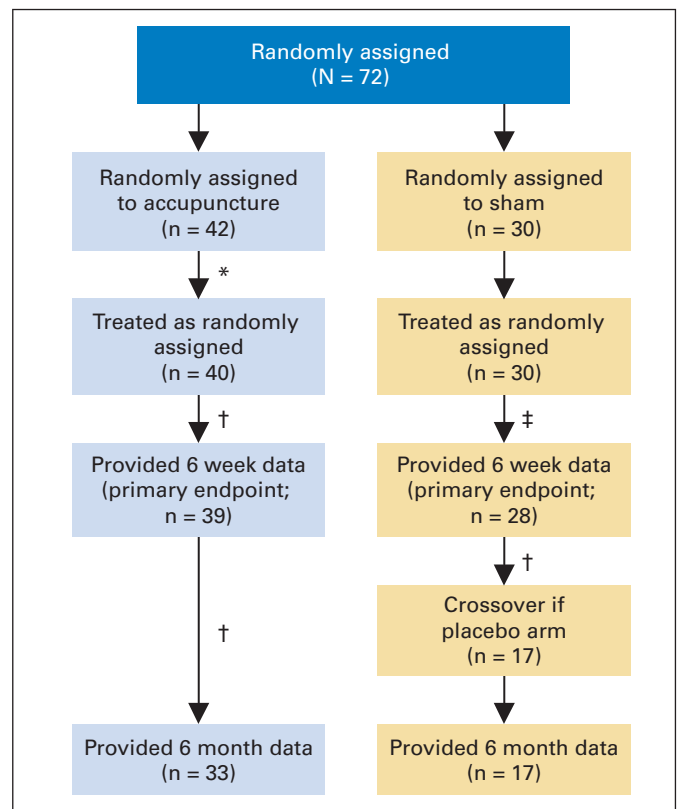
Randomly assigned
(N = 72)

Randomly assigned to accupuncture
(n = 42)

*

Treated as randomly assigned
(n = 40)

†

Provided 6 week data (primary endpoint; n = 39)

†

Provided 6 month data
(n = 33)

Randomly assigned to sham
(n = 30)

Treated as randomly assigned
(n = 30)

‡

Provided 6 week data (primary endpoint; n = 28)

†

Crossover if placebo arm
(n = 17)

Provided 6 month data
(n = 17)